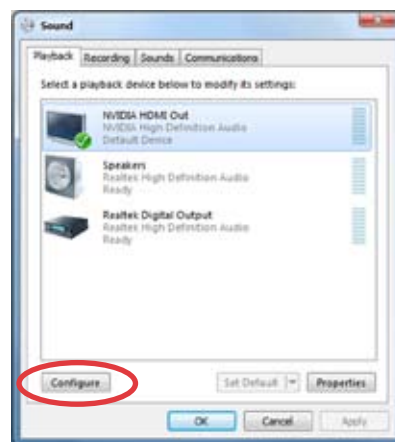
Sound

Playback | Recording | Sounds | Communications

Select a playback device below to modify its settings:

NVIDIA HDMI Out
NVIDIA High Definition Audio
Default Device

Speakers
Realtek High Definition Audio
Ready

Realtek Digital Output
Realtek High Definition Audio
Ready

Configure | Set Default | Properties

OK | Cancel | Apply